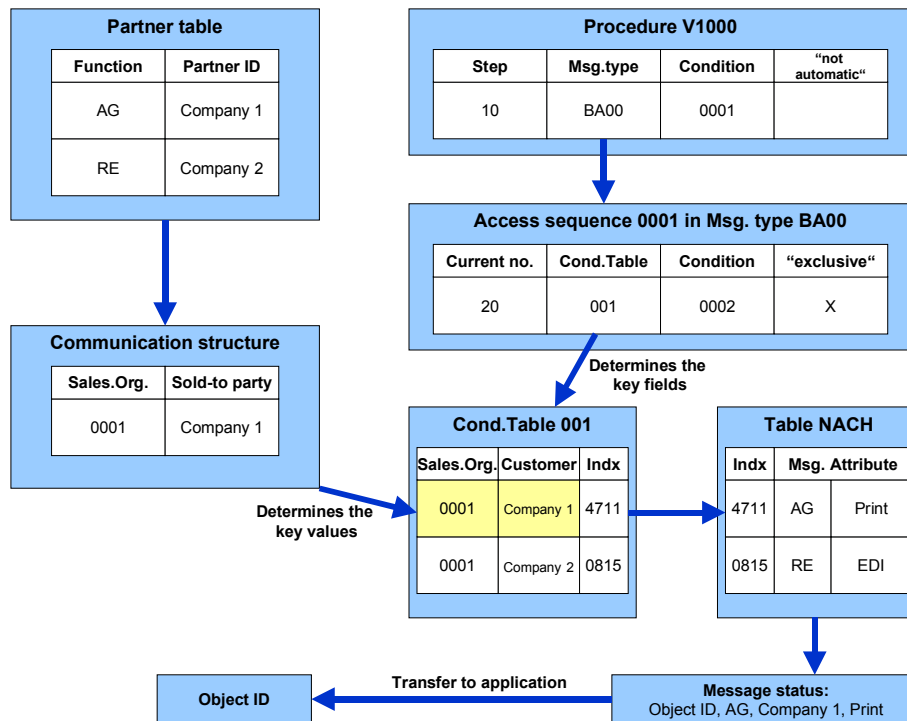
Partner table

| Function | Partner ID |
|---|---|
| AG | Company 1 |
| RE | Company 2 |

Procedure V1000

| Step | Msg.type | Condition | “not automatic“ |
|---|---|---|---|
| 10 | BA00 | 0001 | |

Access sequence 0001 in Msg. type BA00

| Current no. | Cond.Table | Condition | “exclusive“ |
|---|---|---|---|
| 20 | 001 | 0002 | X |

Determines the key fields

Communication structure

| Sales.Org. | Sold-to party |
|---|---|
| 0001 | Company 1 |

Determines the key values

Cond.Table 001

| Sales.Org. | Customer | Indx |
|---|---|---|
| 0001 | Company 1 | 4711 |
| 0001 | Company 2 | 0815 |

Table NACH

| Indx | Msg. Attribute | |
|---|---|---|
| 4711 | AG | Print |
| 0815 | RE | EDI |

Object ID

Transfer to application

Message status:
Object ID, AG, Company 1, Print